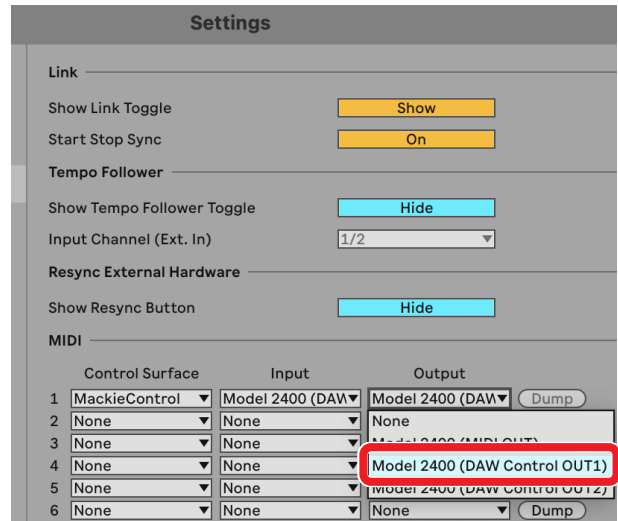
Settings

Link

Show Link Toggle Show

Start Stop Sync On

Tempo Follower

Show Tempo Follower Toggle Hide

Input Channel (Ext. In) 1/2

Resync External Hardware

Show Resync Button Hide

MIDI

| | Control Surface | Input | Output | |
|---|---|---|---|---|
| 1 | MackieControl | Model 2400 (DAW | Model 2400 (DAW | Dump |
| 2 | None | None | None | |
| 3 | None | None | Model 2400 (MIDI OUT) | |
| 4 | None | None | Model 2400 (DAW Control OUT1) | |
| 5 | None | None | Model 2400 (DAW Control OUT2) | |
| 6 | None | None | None | Dump |